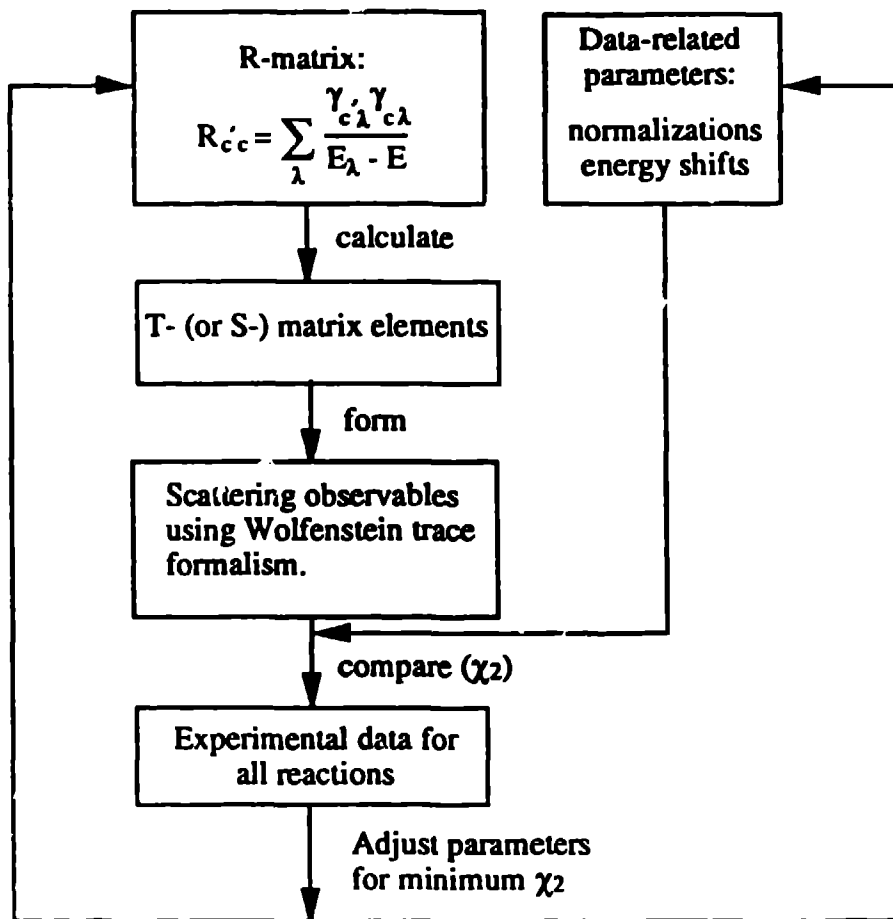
R-matrix:

$R_{c'c} = \sum_{\lambda} \frac{\gamma_{c'\lambda}\gamma_{c\lambda}}{E_{\lambda} - E}$

Data-related parameters:

normalizations
energy shifts

calculate

T- (or S-) matrix elements

form

Scattering observables using Wolfenstein trace formalism.

compare ($\chi_2$)

Experimental data for all reactions

Adjust parameters for minimum $\chi_2$